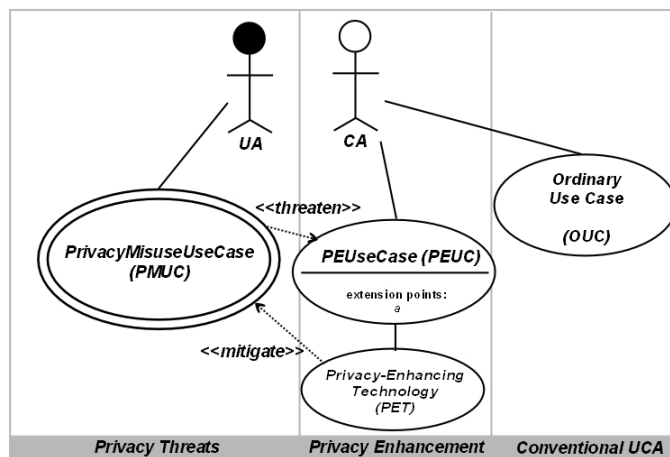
UA

CA

<<threaten>>

PrivacyMisuseUseCase (PMUC)

PEUseCase (PEUC)

extension points:
a

Ordinary Use Case

(OUC)

<<mitigate>>

Privacy-Enhancing Technology (PET)

Privacy Threats

Privacy Enhancement

Conventional UCA